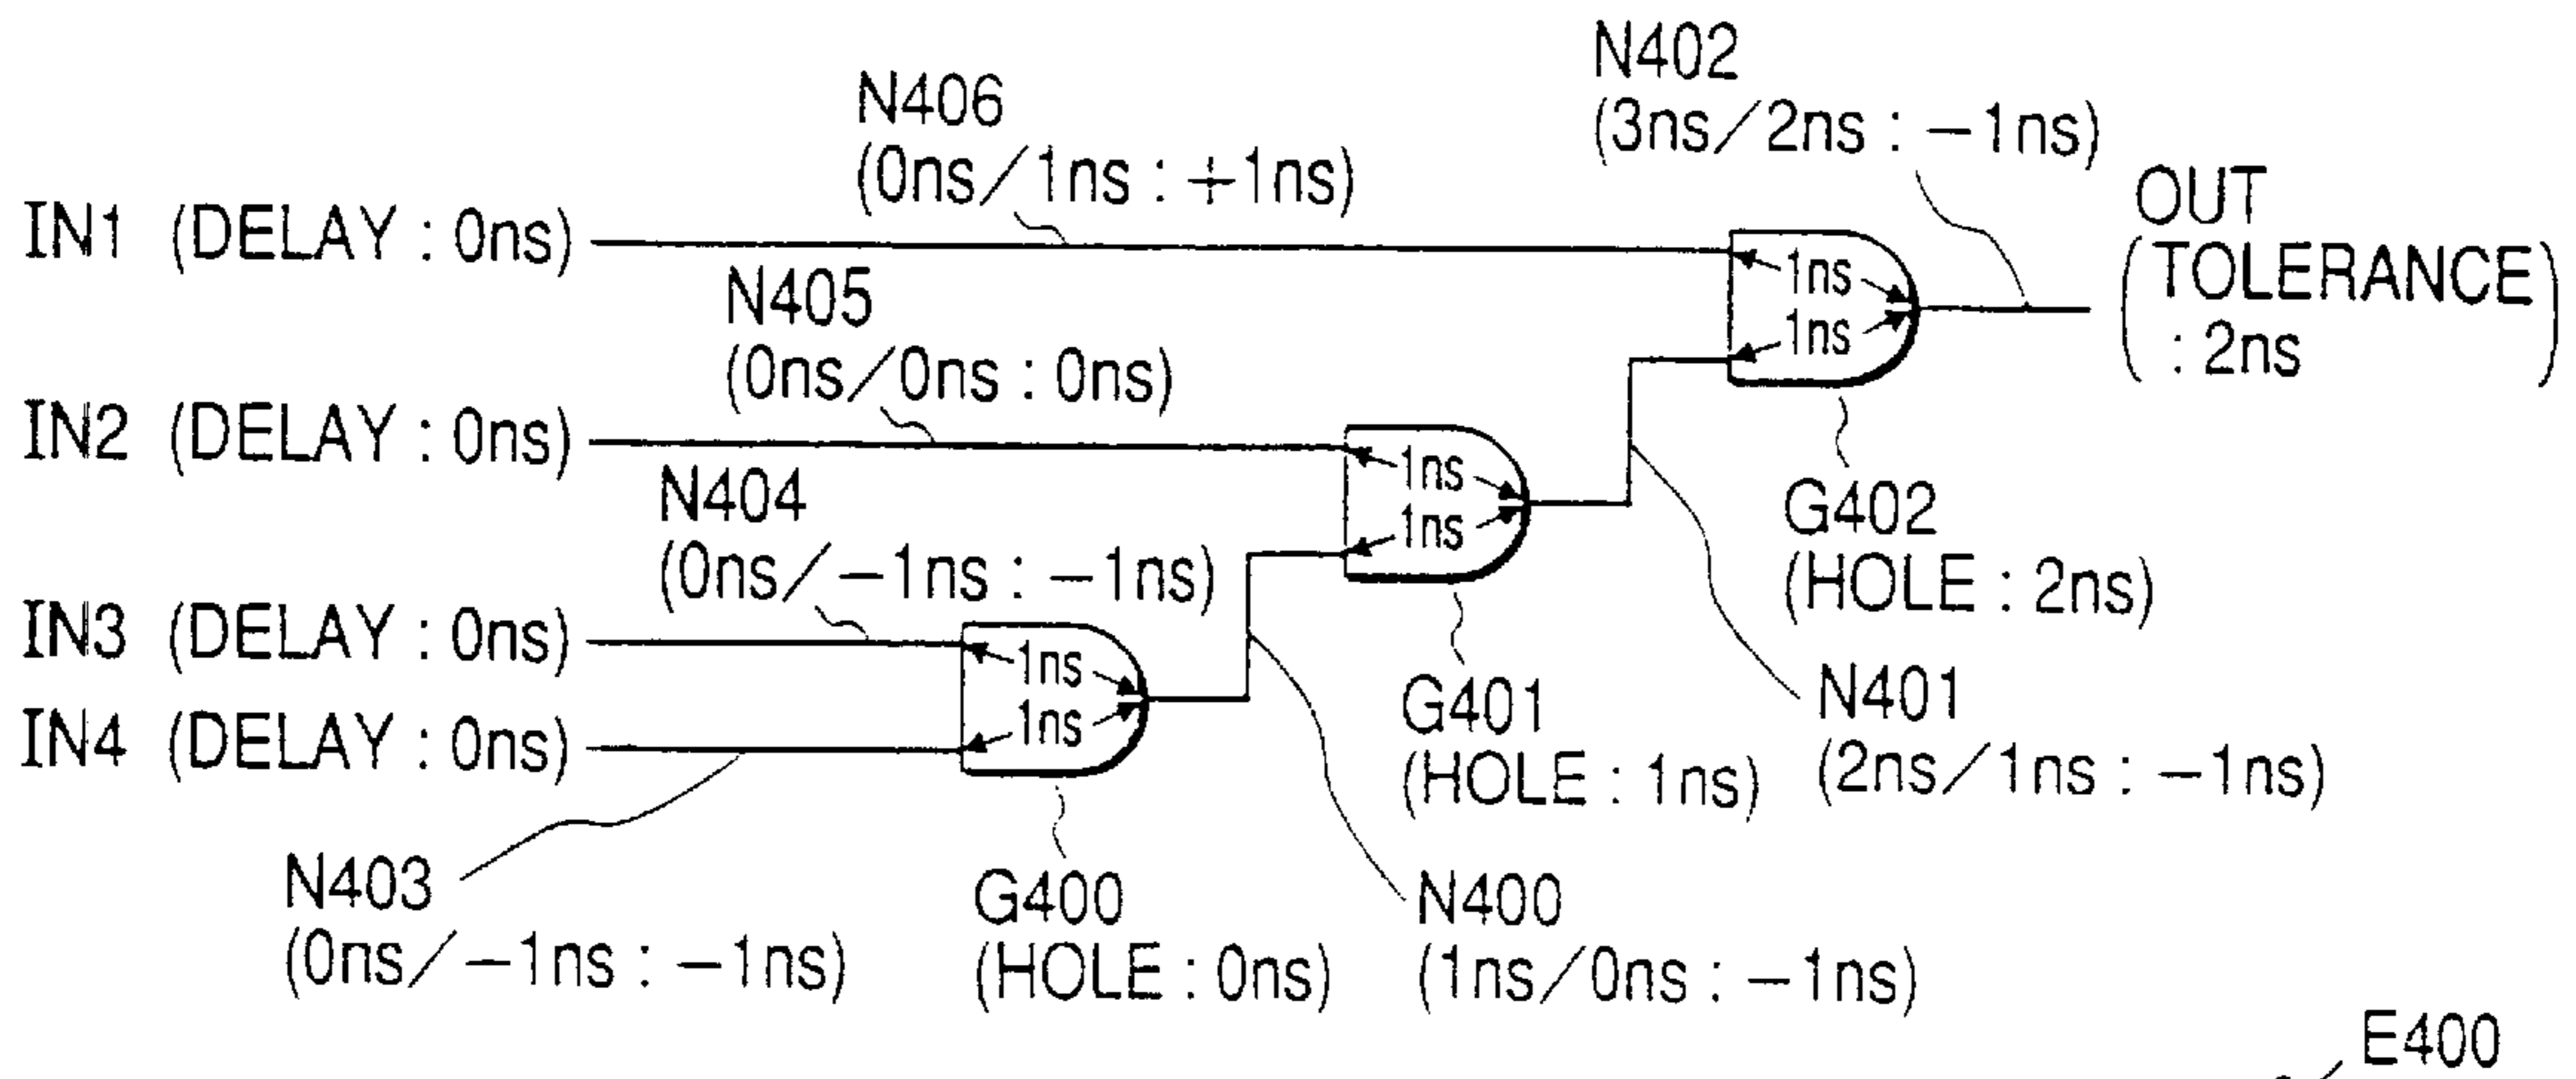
N402
(3ns/2ns : −1ns)

N406
(0ns/1ns : +1ns)

IN1 (DELAY : 0ns)

OUT
(TOLERANCE : 2ns)

1ns
1ns

N405
(0ns/0ns : 0ns)

IN2 (DELAY : 0ns)

1ns
1ns

N404
(0ns/−1ns : −1ns)

G402
(HOLE : 2ns)

IN3 (DELAY : 0ns)

1ns
1ns

IN4 (DELAY : 0ns)

G401
(HOLE : 1ns)

N401
(2ns/1ns : −1ns)

N403
(0ns/−1ns : −1ns)

G400
(HOLE : 0ns)

N400
(1ns/0ns : −1ns)

E400